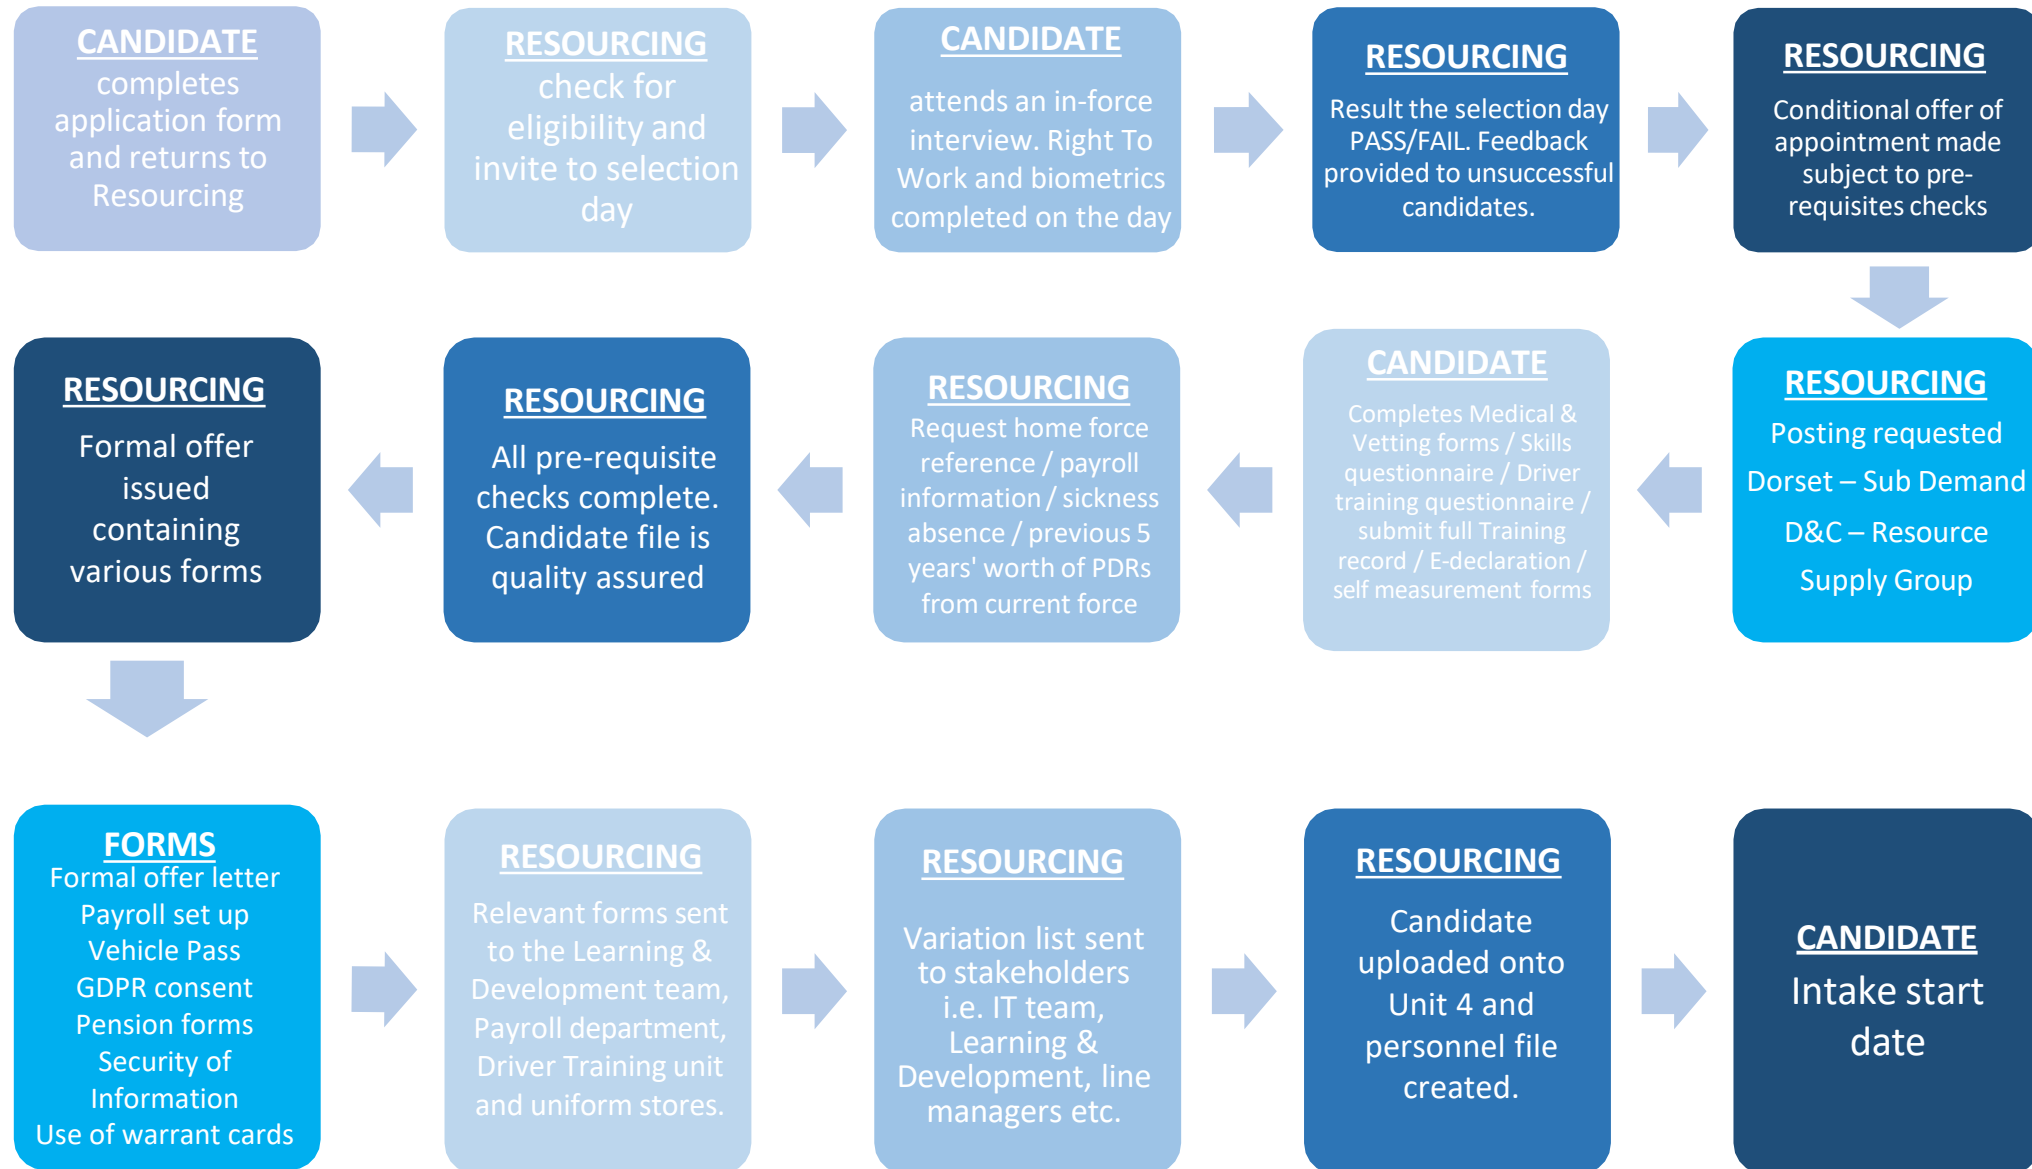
CANDIDATE
completes application form and returns to Resourcing

RESOURCING
check for eligibility and invite to selection day

CANDIDATE
attends an in-force interview. Right To Work and biometrics completed on the day

RESOURCING
Result the selection day PASS/FAIL. Feedback provided to unsuccessful candidates.

RESOURCING
Conditional offer of appointment made subject to pre-requisites checks

RESOURCING
Posting requested
Dorset – Sub Demand
D&C – Resource Supply Group

CANDIDATE
Completes Medical & Vetting forms / Skills questionnaire / Driver training questionnaire / submit full Training record / E-declaration / self measurement forms

RESOURCING
Request home force reference / payroll information / sickness absence / previous 5 years' worth of PDRs from current force

RESOURCING
All pre-requisite checks complete. Candidate file is quality assured

RESOURCING
Formal offer issued containing various forms

FORMS
Formal offer letter
Payroll set up
Vehicle Pass
GDPR consent
Pension forms
Security of Information
Use of warrant cards

RESOURCING
Relevant forms sent to the Learning & Development team, Payroll department, Driver Training unit and uniform stores.

RESOURCING
Variation list sent to stakeholders i.e. IT team, Learning & Development, line managers etc.

RESOURCING
Candidate uploaded onto Unit 4 and personnel file created.

CANDIDATE
Intake start date